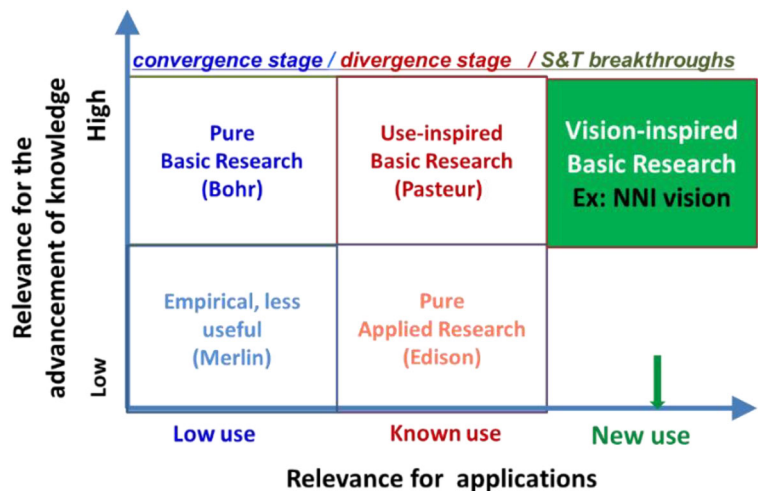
convergence stage / divergence stage / S&T breakthroughs

Relevance for the advancement of knowledge

High

Low

Pure Basic Research (Bohr)

Use-inspired Basic Research (Pasteur)

Vision-inspired Basic Research Ex: NNI vision

Empirical, less useful (Merlin)

Pure Applied Research (Edison)

Low use

Known use

New use

Relevance for applications